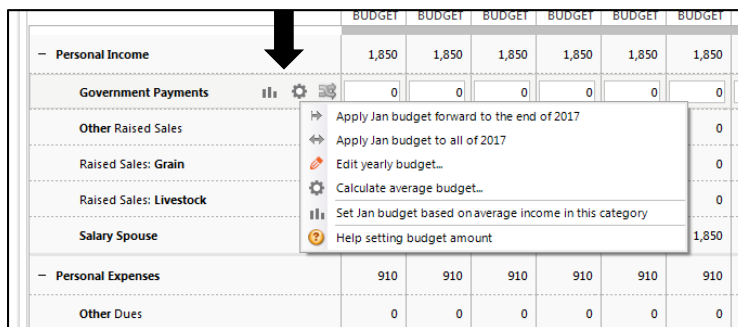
| | BUDGET | BUDGET | BUDGET | BUDGET | BUDGET | BUDGET |
|---|---|---|---|---|---|---|
| − Personal Income | 1,850 | 1,850 | 1,850 | 1,850 | 1,850 | 1,850 |
| Government Payments | 0 | 0 | 0 | 0 | 0 | 0 |
| Other Raised Sales | | | | | | 0 |
| Raised Sales: Grain | | | | | | 0 |
| Raised Sales: Livestock | | | | | | 0 |
| Salary Spouse | | | | | | 1,850 |
| − Personal Expenses | 910 | 910 | 910 | 910 | 910 | 910 |
| Other Dues | 0 | 0 | 0 | 0 | 0 | 0 |

Apply Jan budget forward to the end of 2017
Apply Jan budget to all of 2017
Edit yearly budget...
Calculate average budget...
Set Jan budget based on average income in this category
Help setting budget amount